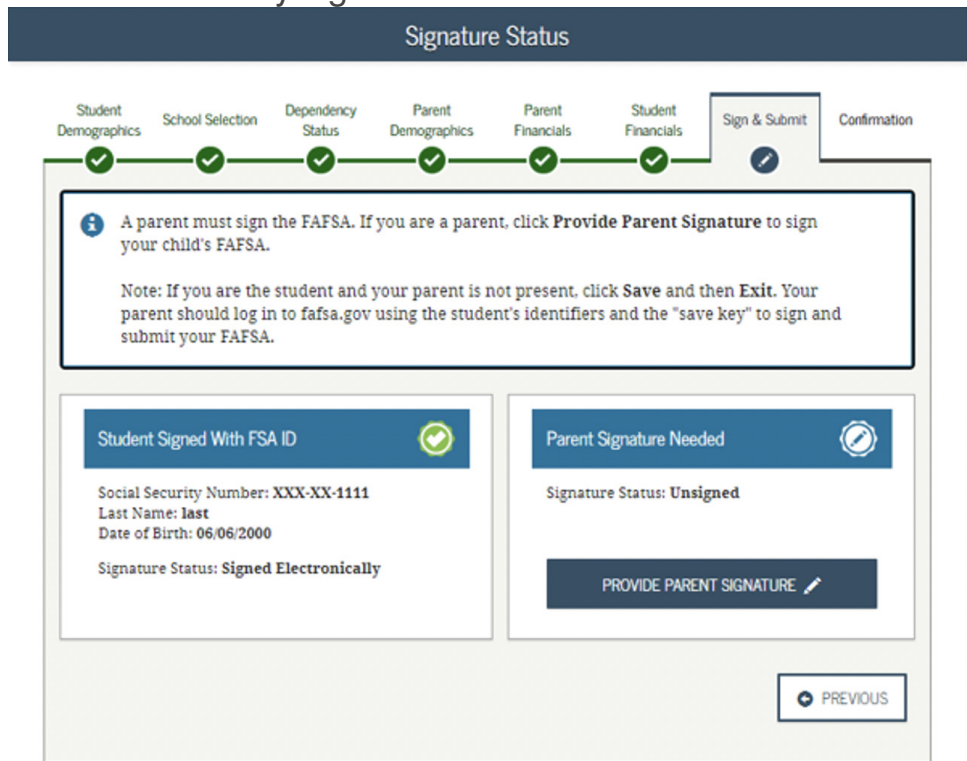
Signature Status

Student Demographics
School Selection
Dependency Status
Parent Demographics
Parent Financials
Student Financials
Sign & Submit
Confirmation

A parent must sign the FAFSA. If you are a parent, click **Provide Parent Signature** to sign your child's FAFSA.

Note: If you are the student and your parent is not present, click **Save** and then **Exit.** Your parent should log in to fafsa.gov using the student's identifiers and the "save key" to sign and submit your FAFSA.

Student Signed With FSA ID

Social Security Number: **XXX-XX-1111**
Last Name: **last**
Date of Birth: **06/06/2000**

Signature Status: **Signed Electronically**

Parent Signature Needed

Signature Status: **Unsigned**

PROVIDE PARENT SIGNATURE

PREVIOUS